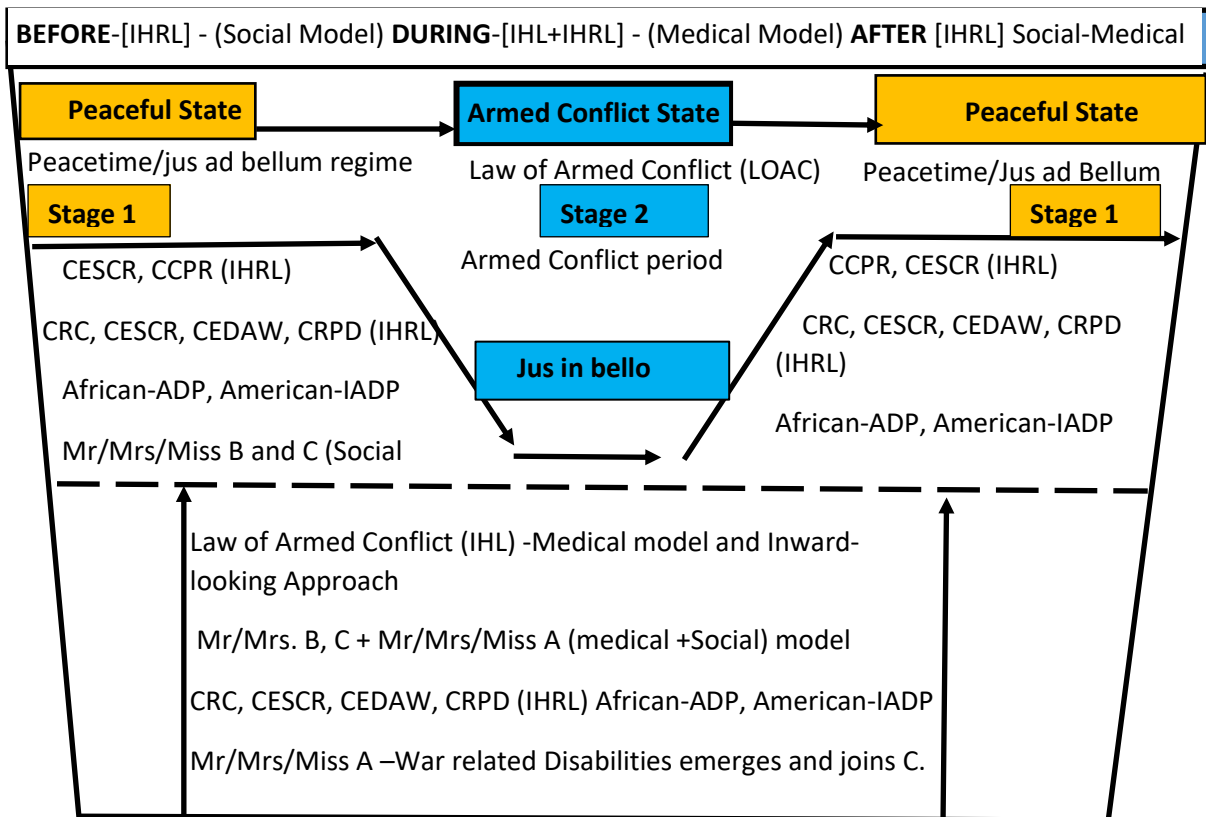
**BEFORE**-[IHRL] - (Social Model) **DURING**-[IHL+IHRL] - (Medical Model) **AFTER** [IHRL] Social-Medical

**Peaceful State**

Peacetime/jus ad bellum regime

**Armed Conflict State**

Law of Armed Conflict (LOAC)

**Peaceful State**

Peacetime/Jus ad Bellum

**Stage 1**

**Stage 2**

**Stage 1**

CESCR, CCPR (IHRL)

Armed Conflict period

CCPR, CESCR (IHRL)

CRC, CESCR, CEDAW, CRPD (IHRL)

CRC, CESCR, CEDAW, CRPD (IHRL)

**Jus in bello**

African-ADP, American-IADP

African-ADP, American-IADP

Mr/Mrs/Miss B and C (Social

Law of Armed Conflict (IHL) -Medical model and Inward-looking Approach

Mr/Mrs. B, C + Mr/Mrs/Miss A (medical +Social) model

CRC, CESCR, CEDAW, CRPD (IHRL) African-ADP, American-IADP

Mr/Mrs/Miss A –War related Disabilities emerges and joins C.